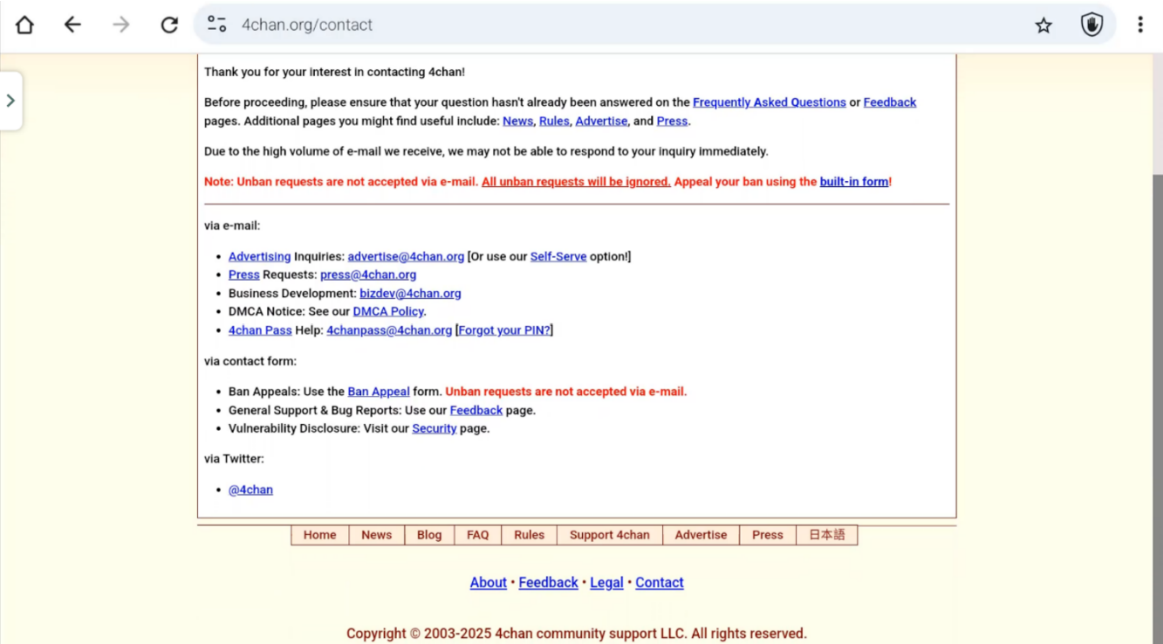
4chan.org/contact

Thank you for your interest in contacting 4chan!

Before proceeding, please ensure that your question hasn't already been answered on the Frequently Asked Questions or Feedback pages. Additional pages you might find useful include: News, Rules, Advertise, and Press.

Due to the high volume of e-mail we receive, we may not be able to respond to your inquiry immediately.

Note: Unban requests are not accepted via e-mail. All unban requests will be ignored. Appeal your ban using the built-in form!

via e-mail:

- Advertising Inquiries: advertise@4chan.org [Or use our Self-Serve option!]
- Press Requests: press@4chan.org
- Business Development: bizdev@4chan.org
- DMCA Notice: See our DMCA Policy.
- 4chan Pass Help: 4chanpass@4chan.org [Forgot your PIN?]

via contact form:

- Ban Appeals: Use the Ban Appeal form. Unban requests are not accepted via e-mail.
- General Support & Bug Reports: Use our Feedback page.
- Vulnerability Disclosure: Visit our Security page.

via Twitter:

- @4chan

| Home | News | Blog | FAQ | Rules | Support 4chan | Advertise | Press | 日本語 |
|---|---|---|---|---|---|---|---|---|

About • Feedback • Legal • Contact

Copyright © 2003-2025 4chan community support LLC. All rights reserved.